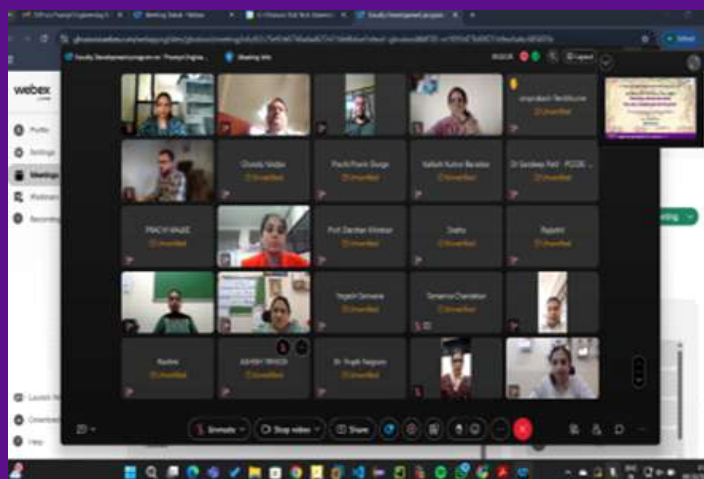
webex

Profile

Settings

Meetings

Recordings

Faculty Development program on Pramod Engine...

Meeting info

Layout

Chandu Valjee

Pachi Pravin Durge

Kailash Kumar Barwkar

Dr Sandeep Patil - PCCOE

Unverified

Unverified

Unverified

Unverified

PRACHI WAJGE

Unverified

Prof. Darshan Khinkar

Unverified

Shatta

Unverified

Rajashri

Unverified

Yogesh Dorwane

Unverified

Tamanna Chandekar

Unverified

Rashmi

Unverified

ASHISH TRIVEDI

Unverified

Dr. Pragati Nagpure

Unverified

Unmute

Stop video

Share

Leave

Download

Help